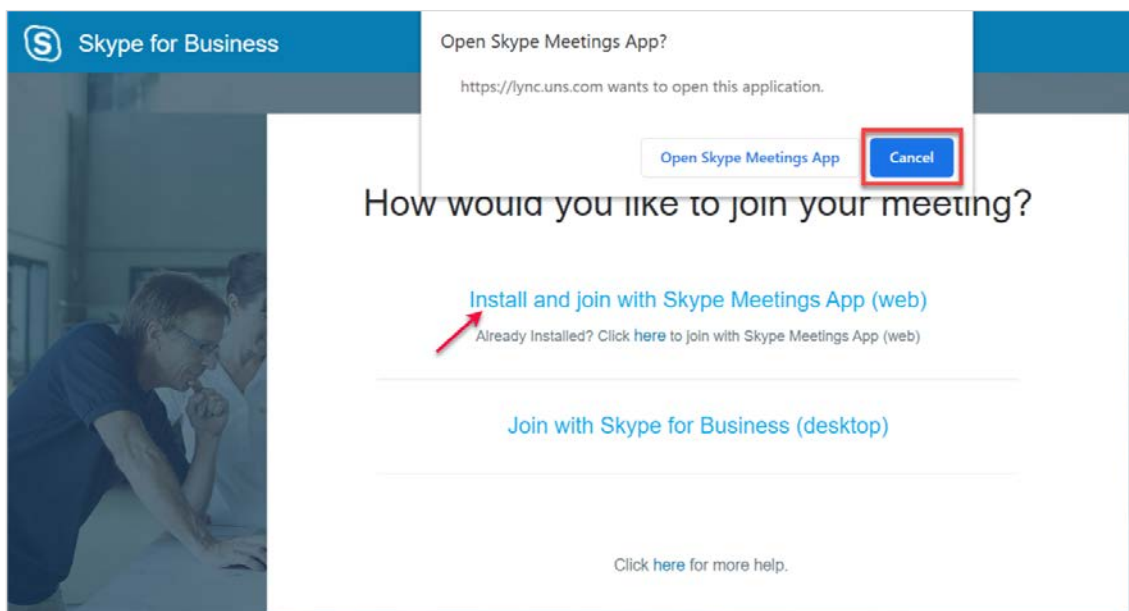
Skype for Business

Open Skype Meetings App?

https://lync.uns.com wants to open this application.

Open Skype Meetings App

Cancel

How would you like to join your meeting?

Install and join with Skype Meetings App (web)

Already Installed? Click here to join with Skype Meetings App (web)

Join with Skype for Business (desktop)

Click here for more help.